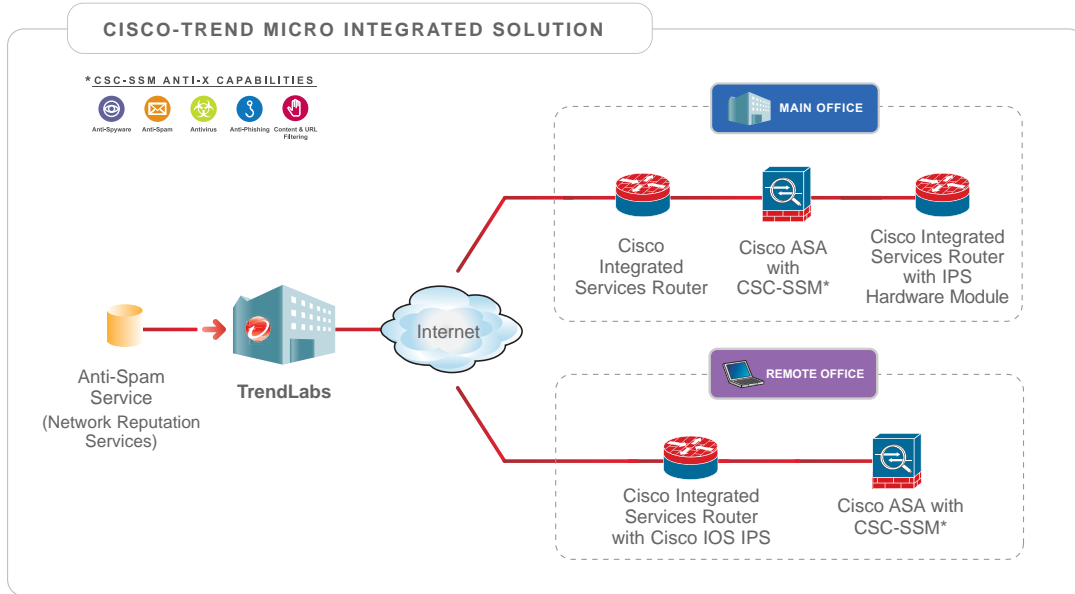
CISCO-TREND MICRO INTEGRATED SOLUTION

*CSC-SSM ANTI-X CAPABILITIES

Anti-Spyware Anti-Spam Antivirus Anti-Phishing Content & URL Filtering

MAIN OFFICE

Cisco Integrated Services Router

Cisco ASA with CSC-SSM*

Cisco Integrated Services Router with IPS Hardware Module

Anti-Spam Service (Network Reputation Services)

TrendLabs

Internet

REMOTE OFFICE

Cisco Integrated Services Router with Cisco IOS IPS

Cisco ASA with CSC-SSM*